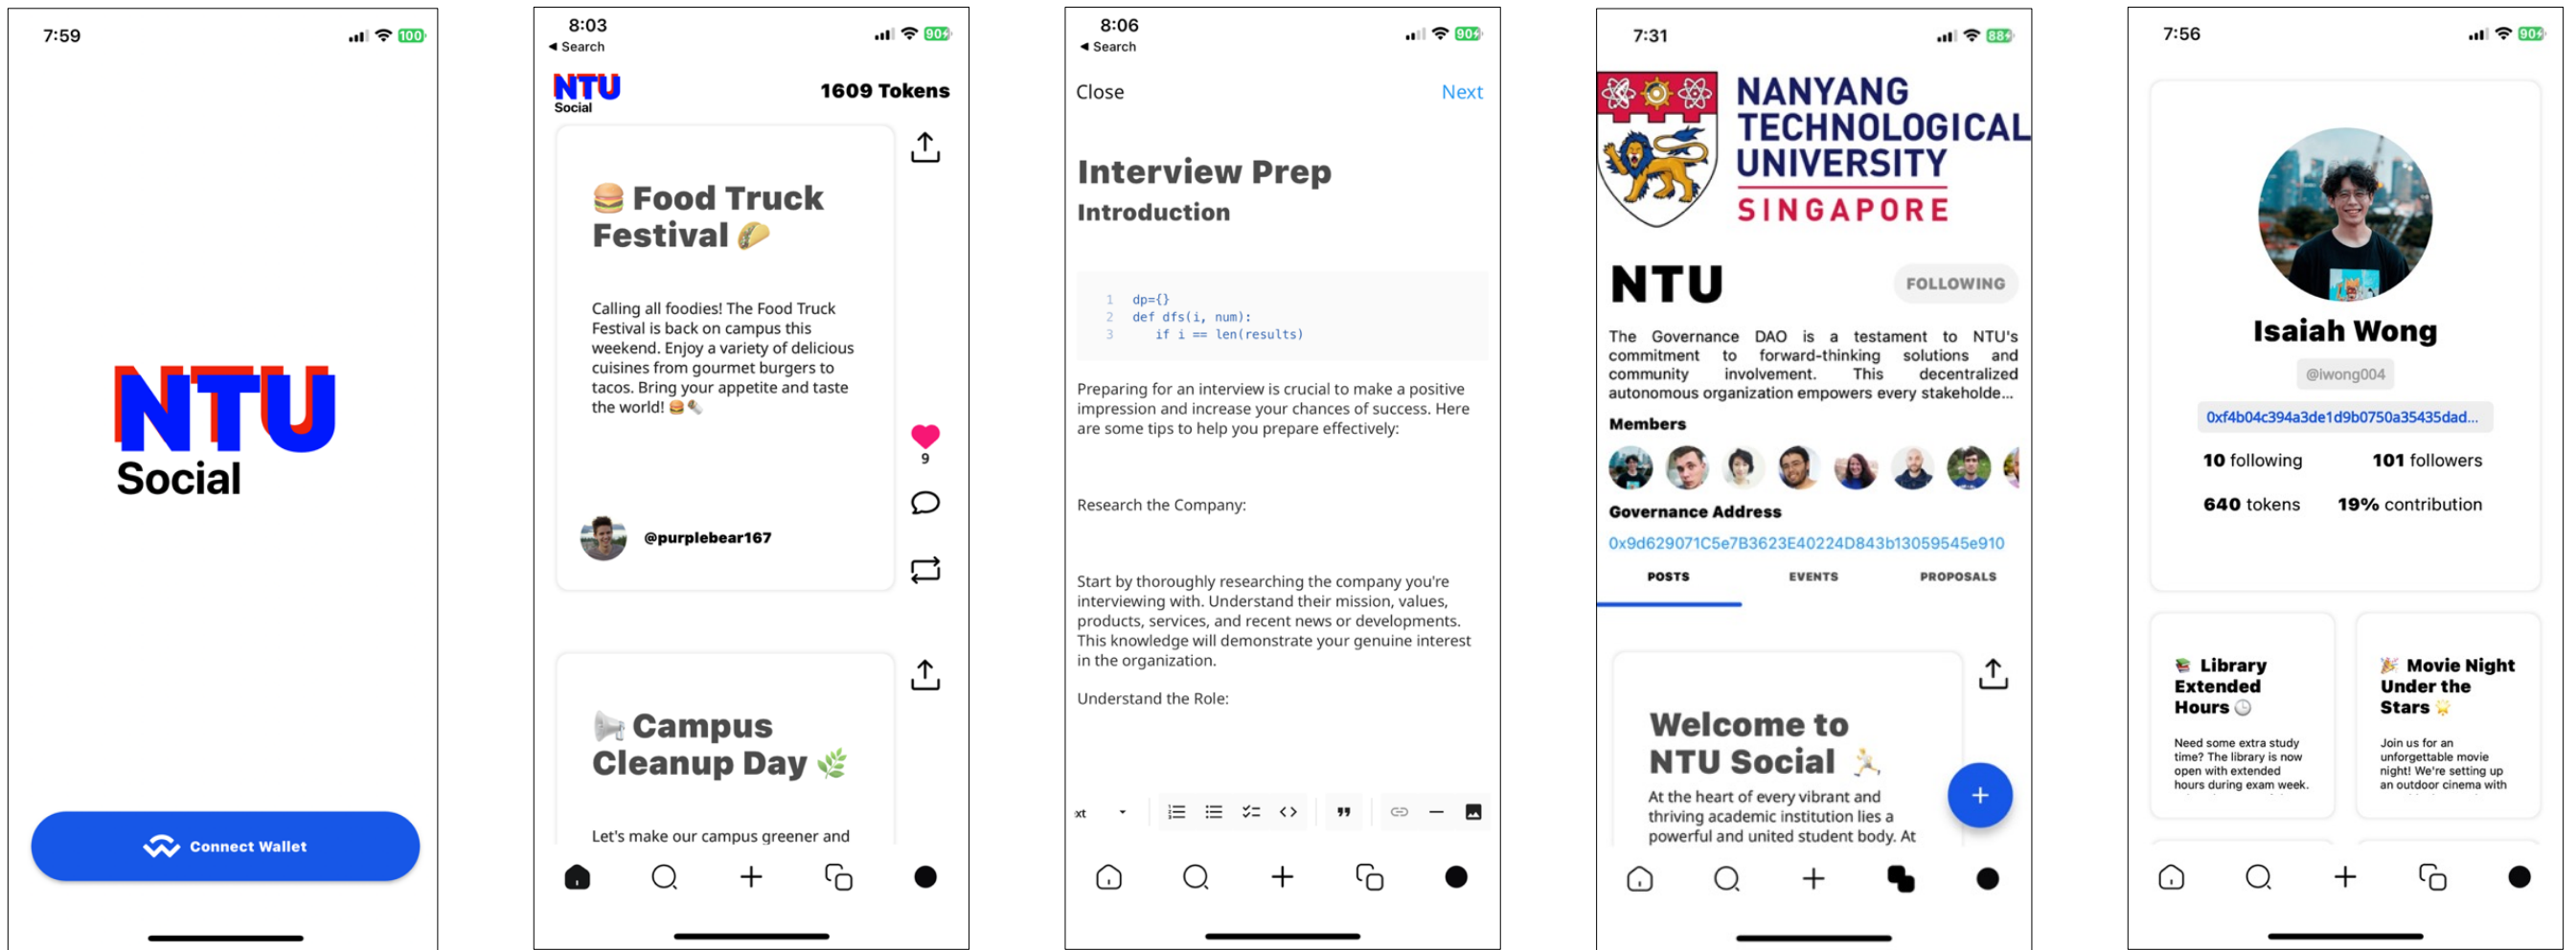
7:59

100

NTU
Social

Connect Wallet

8:03
◂ Search

90

NTU
Social

1609 Tokens

🍔 Food Truck Festival 🌮

Calling all foodies! The Food Truck Festival is back on campus this weekend. Enjoy a variety of delicious cuisines from gourmet burgers to tacos. Bring your appetite and taste the world! 🍔🌯

9

@purplebear167

📢 Campus Cleanup Day 🌿

Let's make our campus greener and

8:06
◂ Search

90

Close

Next

Interview Prep

Introduction

1 dp={}
2 def dfs(i, num):
3 if i == len(results)

Preparing for an interview is crucial to make a positive impression and increase your chances of success. Here are some tips to help you prepare effectively:

Research the Company:

Start by thoroughly researching the company you're interviewing with. Understand their mission, values, products, services, and recent news or developments. This knowledge will demonstrate your genuine interest in the organization.

Understand the Role:

xt

7:31

88

NANYANG TECHNOLOGICAL UNIVERSITY
SINGAPORE

NTU

FOLLOWING

The Governance DAO is a testament to NTU's commitment to forward-thinking solutions and community involvement. This decentralized autonomous organization empowers every stakeholde...

Members

Governance Address

0x9d629071C5e7B3623E40224D843b13059545e910

POSTS

EVENTS

PROPOSALS

Welcome to NTU Social 🏃

At the heart of every vibrant and thriving academic institution lies a powerful and united student body. At

+

7:56

90

Isaiah Wong

@iwong004

0xf4b04c394a3de1d9b0750a35435dad...

10 following

101 followers

640 tokens

19% contribution

📚 Library Extended Hours 🕒

Need some extra study time? The library is now open with extended hours during exam week.

🎉 Movie Night Under the Stars 🌟

Join us for an unforgettable movie night! We're setting up an outdoor cinema with